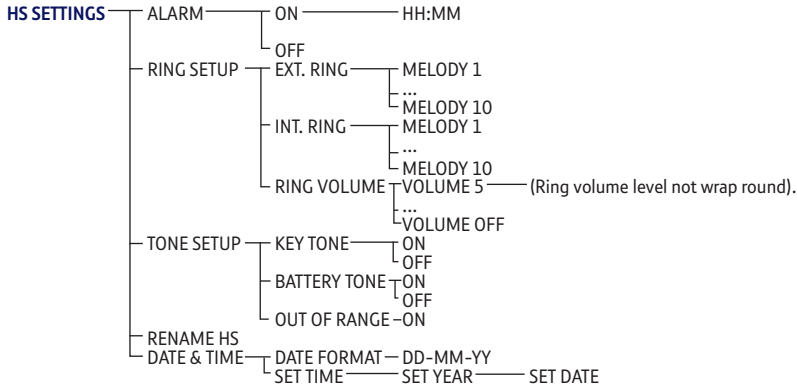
HS SETTINGS
ALARM
ON
HH:MM
OFF
RING SETUP
EXT. RING
MELODY 1
...
MELODY 10
INT. RING
MELODY 1
...
MELODY 10
RING VOLUME
VOLUME 5
(Ring volume level not wrap round).
...
VOLUME OFF
TONE SETUP
KEY TONE
ON
OFF
BATTERY TONE
ON
OFF
OUT OF RANGE
ON
RENAME HS
DATE & TIME
DATE FORMAT
DD-MM-YY
SET TIME
SET YEAR
SET DATE